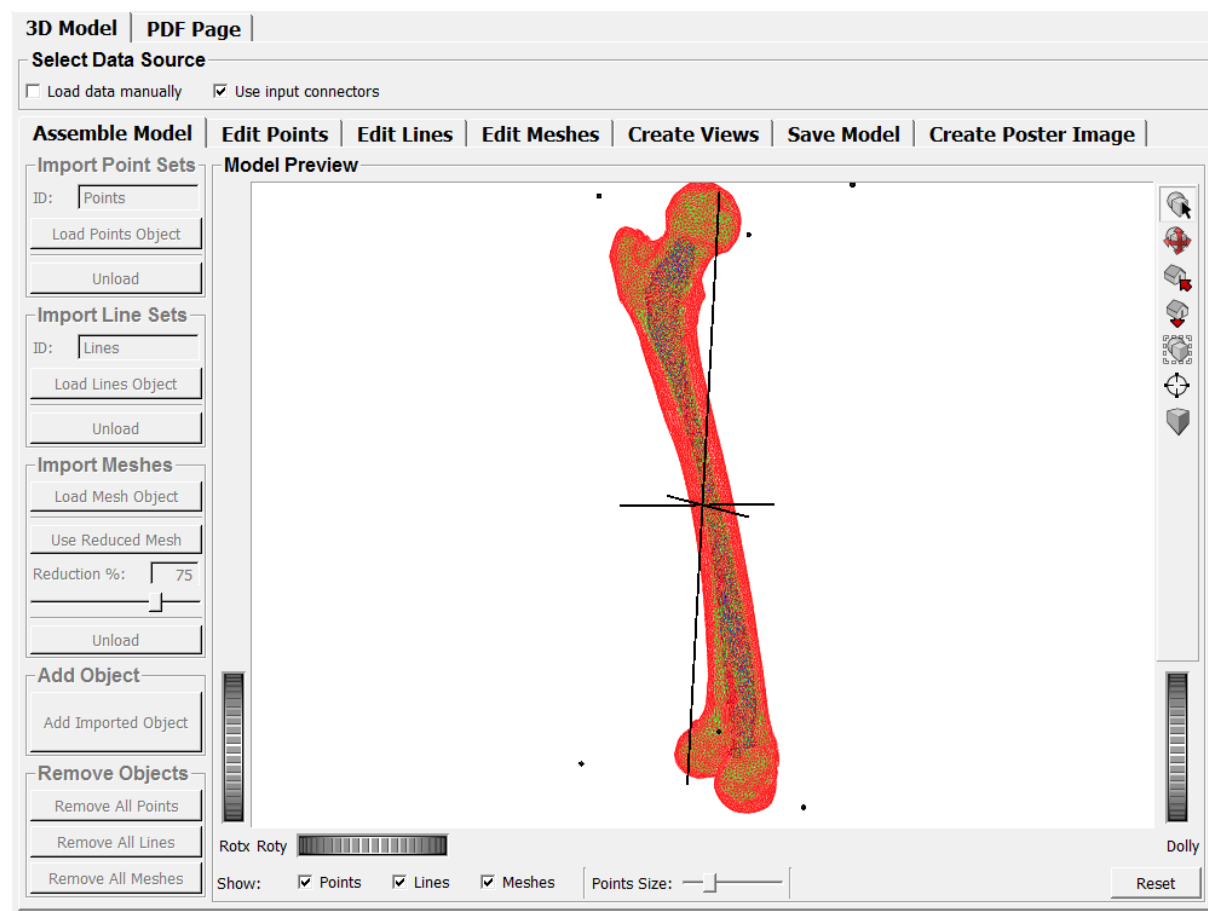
3D Model | PDF Page

Select Data Source

☐ Load data manually ☑ Use input connectors

Assemble Model | Edit Points | Edit Lines | Edit Meshes | Create Views | Save Model | Create Poster Image

Import Point Sets

ID: Points

Load Points Object

Unload

Import Line Sets

ID: Lines

Load Lines Object

Unload

Import Meshes

Load Mesh Object

Use Reduced Mesh

Reduction %: 75

Unload

Add Object

Add Imported Object

Remove Objects

Remove All Points

Remove All Lines

Remove All Meshes

Model Preview

Rotx Roty

Dolly

Show: ☑ Points ☑ Lines ☑ Meshes

Points Size:

Reset